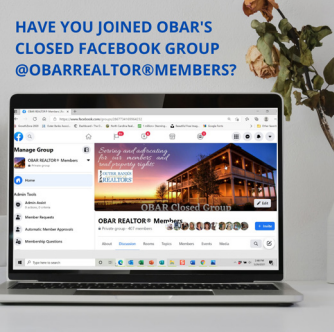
HAVE YOU JOINED OBAR'S CLOSED FACEBOOK GROUP @OBARREALTOR®MEMBERS?

Manage Group

OBAR REALTOR® Members

Private group

Home

Admin Tools

Admin Assist

Member Requests

Automatic Member Approvals

Membership Questions

Serving and advocating for our members and real property rights

OUTER BANKS REALTORS

OBAR Closed Group

OBAR REALTOR® Members

Private group · 465 members

About Discussion Rooms Topics Members Events Media

+ Invite